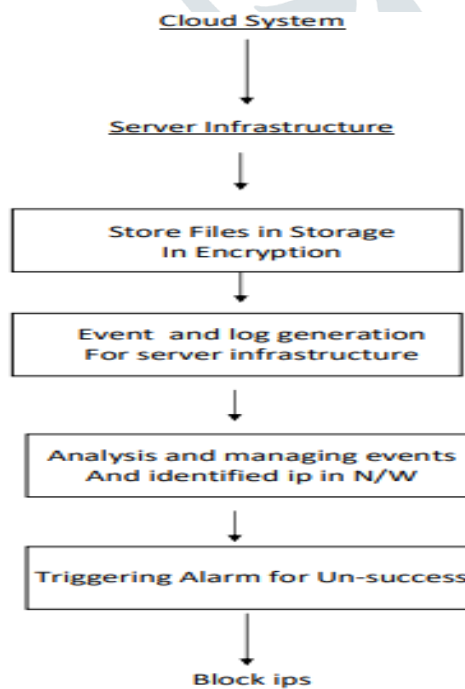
Cloud System

Server Infrastructure

Store Files in Storage In Encryption

Event and log generation For server infrastructure

Analysis and managing events And identified ip in N/W

Triggering Alarm for Un-success

Block ips